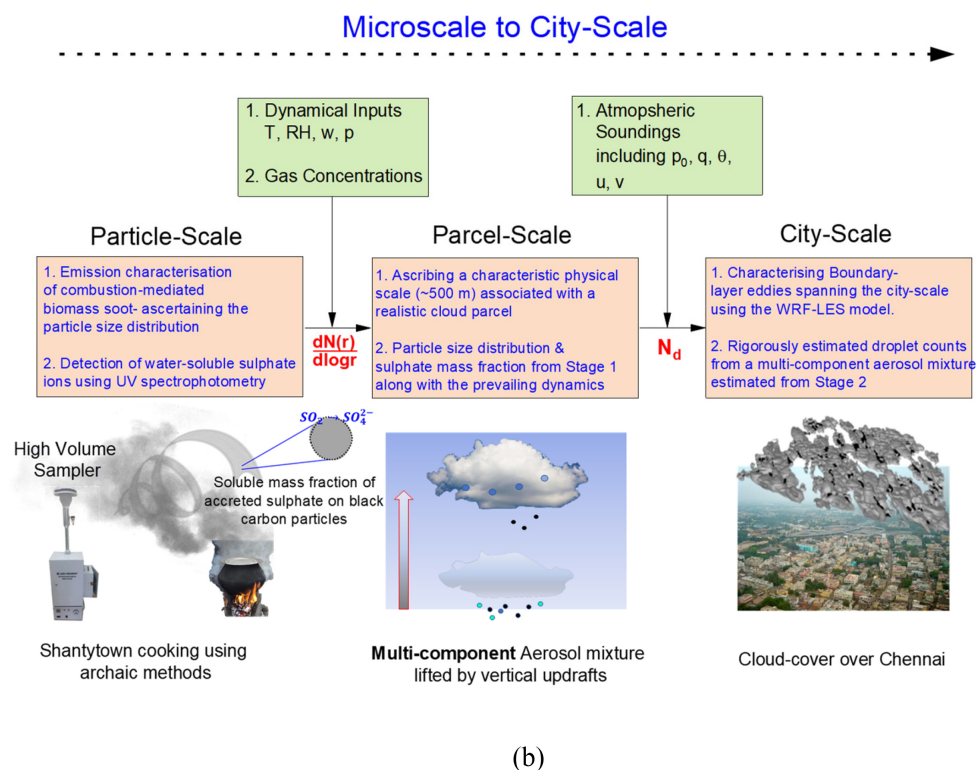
Microscale to City-Scale

1. Dynamical Inputs T, RH, w, p

2. Gas Concentrations

1. Atmospheric Soundings including $p_0$, q, $\theta$, u, v

Particle-Scale

1. Emission characterisation of combustion-mediated biomass soot- ascertaining the particle size distribution

2. Detection of water-soluble sulphate ions using UV spectrophotometry

$\frac{dN(r)}{dlogr}$

Parcel-Scale

1. Ascribing a characteristic physical scale (~500 m) associated with a realistic cloud parcel

2. Particle size distribution & sulphate mass fraction from Stage 1 along with the prevailing dynamics

$N_d$

City-Scale

1. Characterising Boundary-layer eddies spanning the city-scale using the WRF-LES model.

2. Rigorously estimated droplet counts from a multi-component aerosol mixture estimated from Stage 2

$SO_2 \rightarrow SO_4^{2-}$

High Volume Sampler

Soluble mass fraction of accreted sulphate on black carbon particles

Shantytown cooking using archaic methods

Multi-component Aerosol mixture lifted by vertical updrafts

Cloud-cover over Chennai

(b)